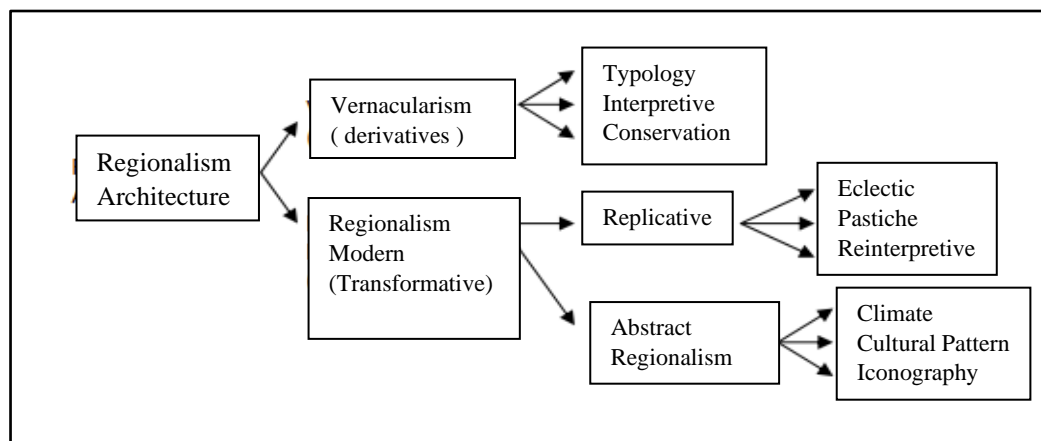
Regionalism Architecture

Vernacularism ( derivatives )

Typology
Interpretive
Conservation

Regionalism Modern (Transformative)

Replicative

Eclectic
Pastiche
Reinterpretive

Abstract Regionalism

Climate
Cultural Pattern
Iconography